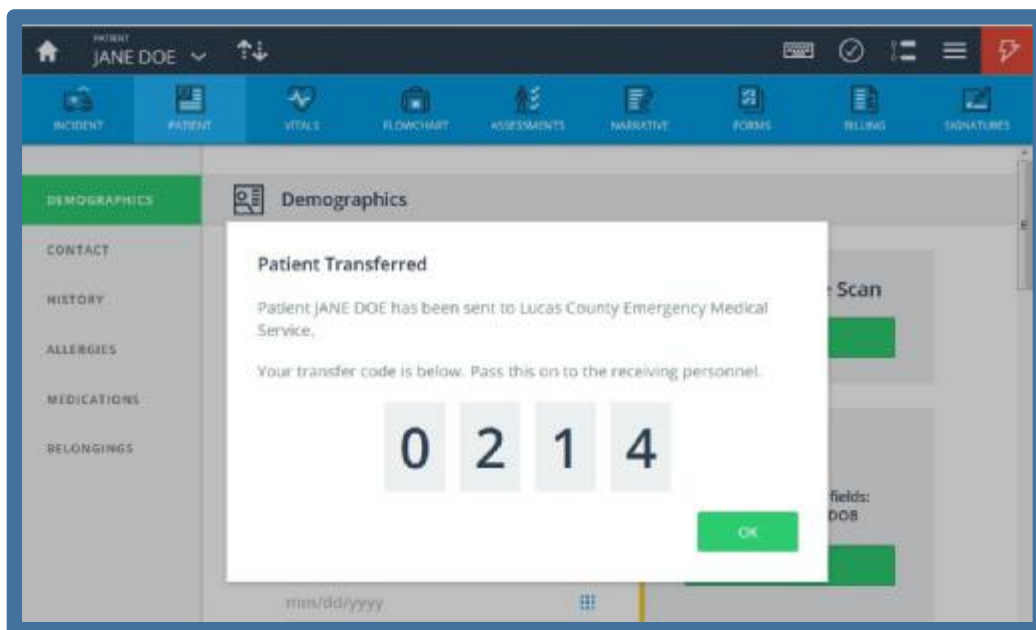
PATIENT
JANE DOE

INCIDENT
PATIENT
VITALS
FLOWCHART
ASSESSMENTS
NARRATIVE
FORMS
BILLING
SIGNATURES

DEMOGRAPHICS
CONTACT
HISTORY
ALLERGIES
MEDICATIONS
BELONGINGS

Demographics

Patient Transferred

Patient JANE DOE has been sent to Lucas County Emergency Medical Service.

Your transfer code is below. Pass this on to the receiving personnel.

0 2 1 4

OK

Scan

fields:
DOB

mm/dd/yyyy